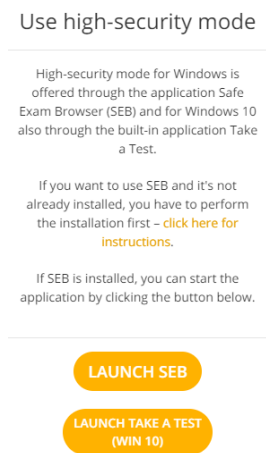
Use high-security mode

High-security mode for Windows is offered through the application Safe Exam Browser (SEB) and for Windows 10 also through the built-in application Take a Test.

If you want to use SEB and it's not already installed, you have to perform the installation first – click here for instructions.

If SEB is installed, you can start the application by clicking the button below.

LAUNCH SEB

LAUNCH TAKE A TEST (WIN 10)